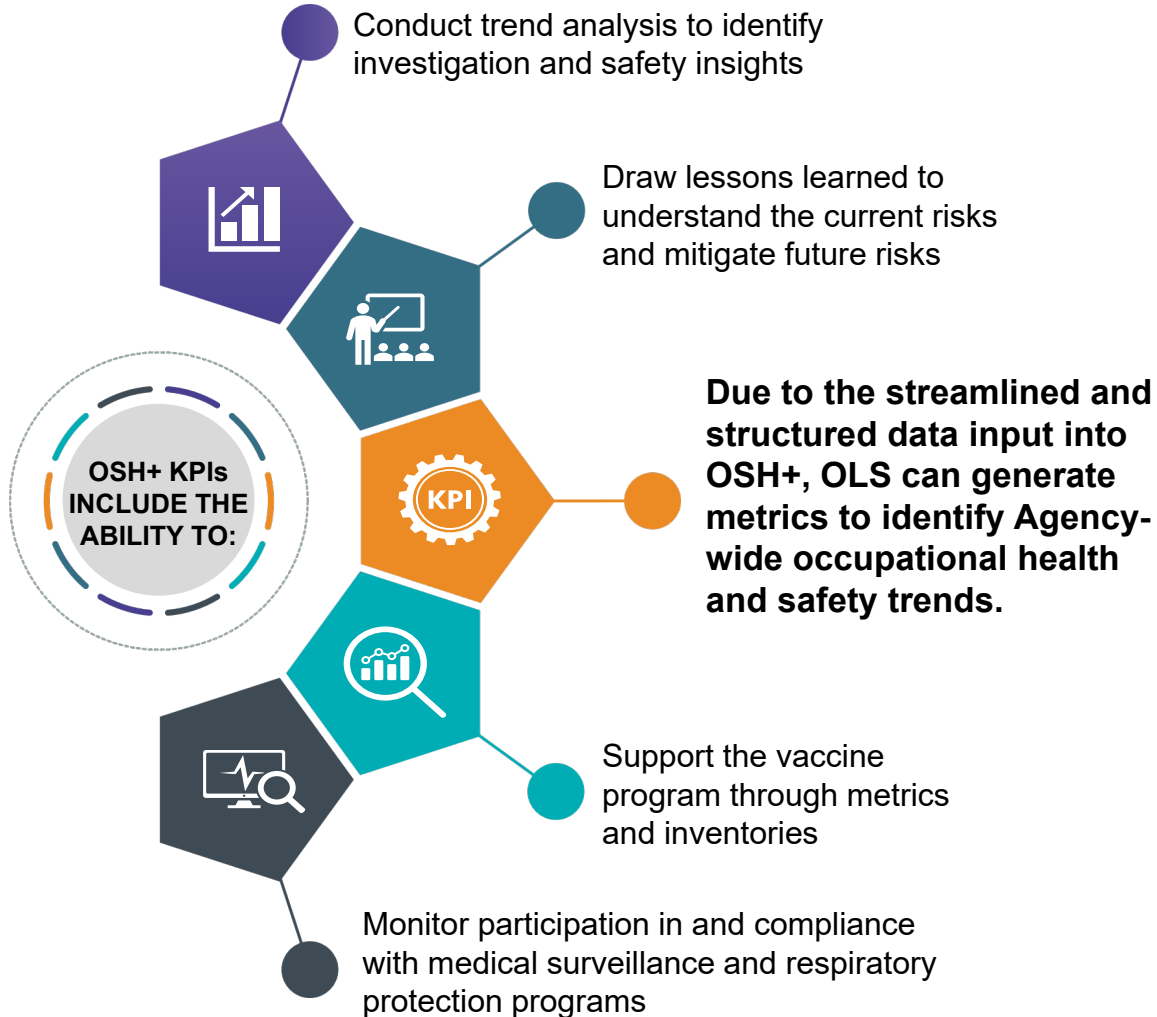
OSH+ KPIs INCLUDE THE ABILITY TO:

Conduct trend analysis to identify investigation and safety insights

Draw lessons learned to understand the current risks and mitigate future risks

KPI

Due to the streamlined and structured data input into OSH+, OLS can generate metrics to identify Agency-wide occupational health and safety trends.

Support the vaccine program through metrics and inventories

Monitor participation in and compliance with medical surveillance and respiratory protection programs